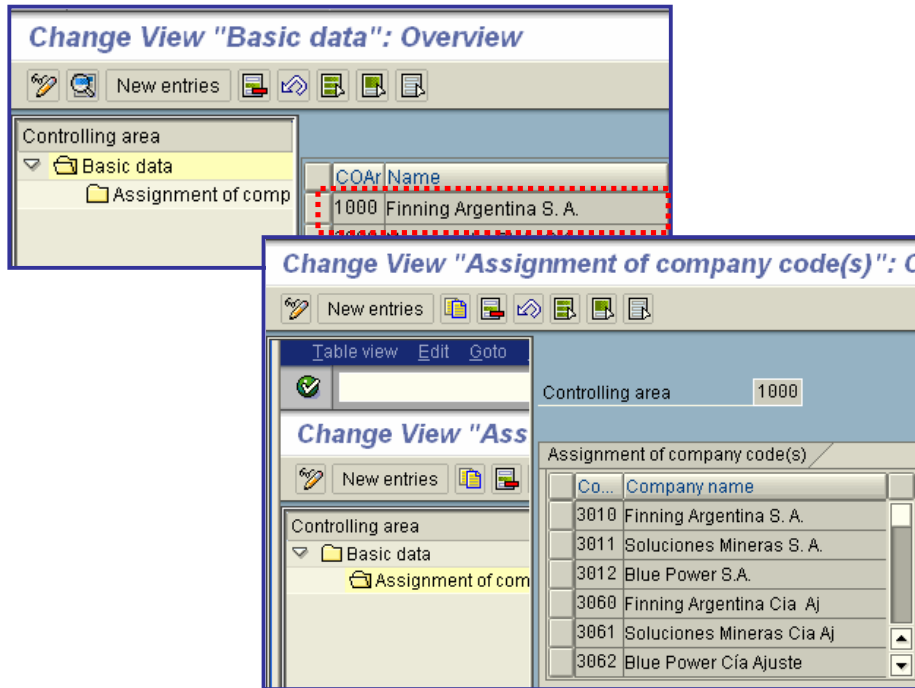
Change View "Basic data": Overview

New entries

Controlling area
Basic data
Assignment of comp

| COAr | Name |
|---|---|
| 1000 | Finning Argentina S. A. |

Change View "Assignment of company code(s)": C

New entries

Table view Edit Goto

Change View "Ass

New entries

Controlling area
Basic data
Assignment of com

Controlling area 1000

Assignment of company code(s)

| Co... | Company name |
|---|---|
| 3010 | Finning Argentina S. A. |
| 3011 | Soluciones Mineras S. A. |
| 3012 | Blue Power S.A. |
| 3060 | Finning Argentina Cia Aj |
| 3061 | Soluciones Mineras Cia Aj |
| 3062 | Blue Power Cía Ajuste |